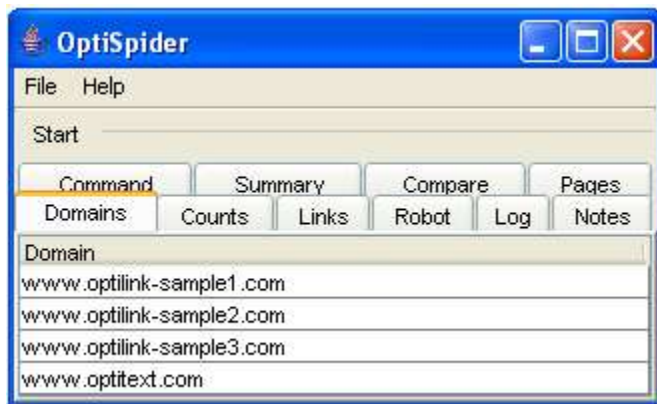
OptiSpider

File Help

Start

Command Summary Compare Pages

Domains Counts Links Robot Log Notes

| Domain |
|---|
| www.optilink-sample1.com |
| www.optilink-sample2.com |
| www.optilink-sample3.com |
| www.optitext.com |